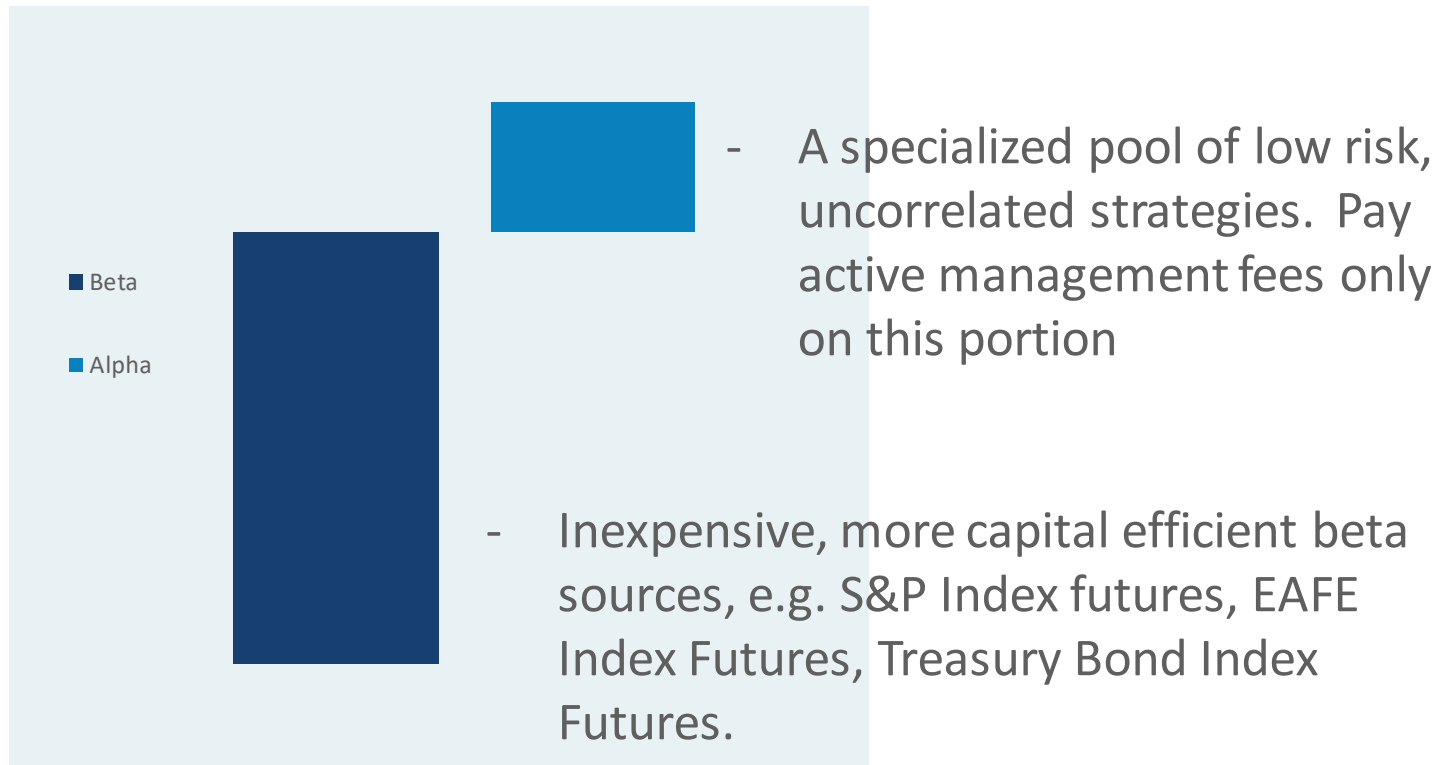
Beta

Alpha

- A specialized pool of low risk, uncorrelated strategies.  Pay active management fees only on this portion

- Inexpensive, more capital efficient beta sources, e.g. S&P Index futures, EAFE Index Futures, Treasury Bond Index Futures.